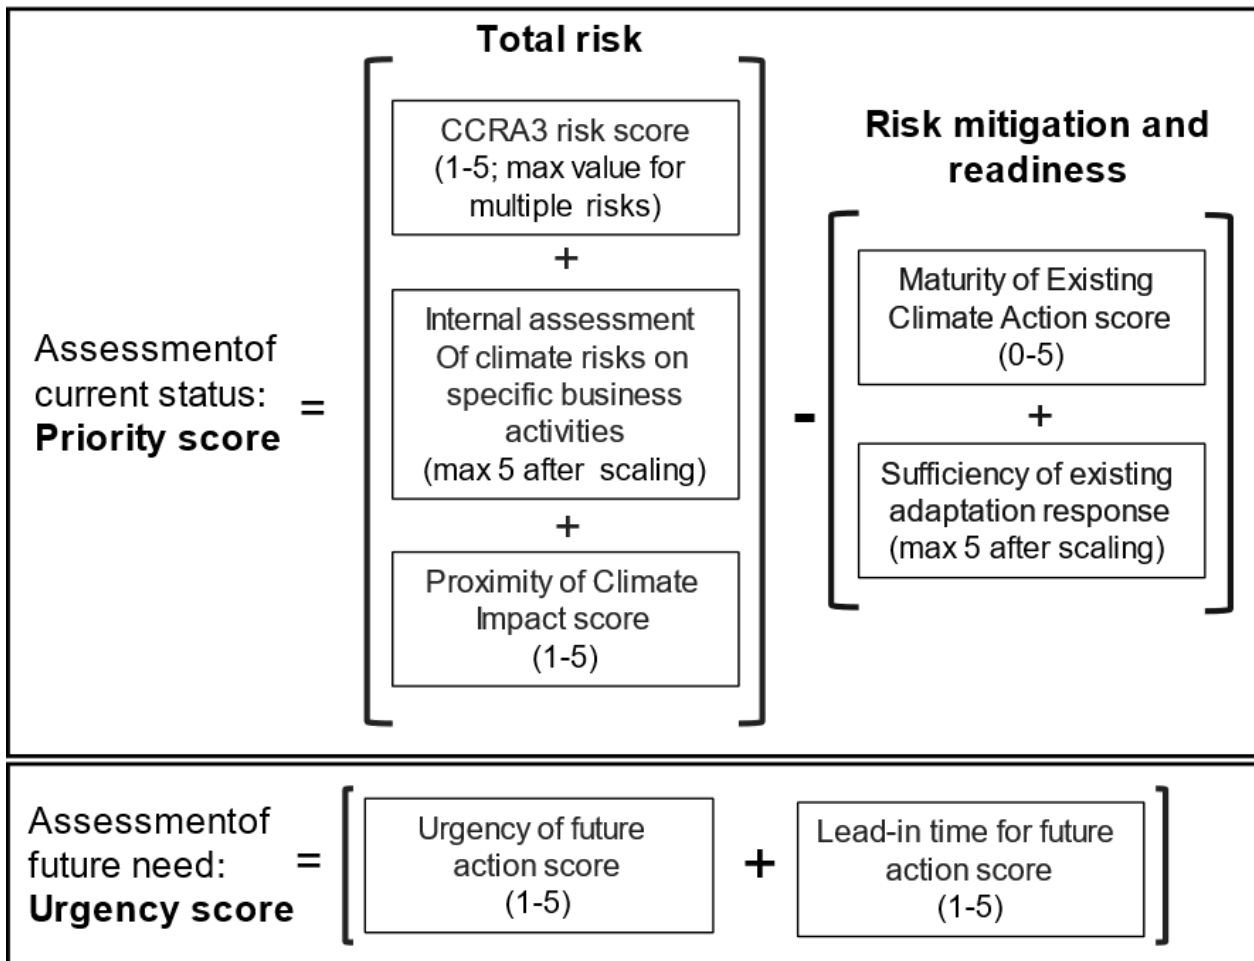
Assessmentof current status: **Priority score** =

**Total risk**

CCRA3 risk score (1-5; max value for multiple risks)

+

Internal assessment Of climate risks on specific business activities (max 5 after scaling)

+

Proximity of Climate Impact score (1-5)

-

**Risk mitigation and readiness**

Maturity of Existing Climate Action score (0-5)

+

Sufficiency of existing adaptation response (max 5 after scaling)

Assessmentof future need: **Urgency score** =

Urgency of future action score (1-5)

+

Lead-in time for future action score (1-5)